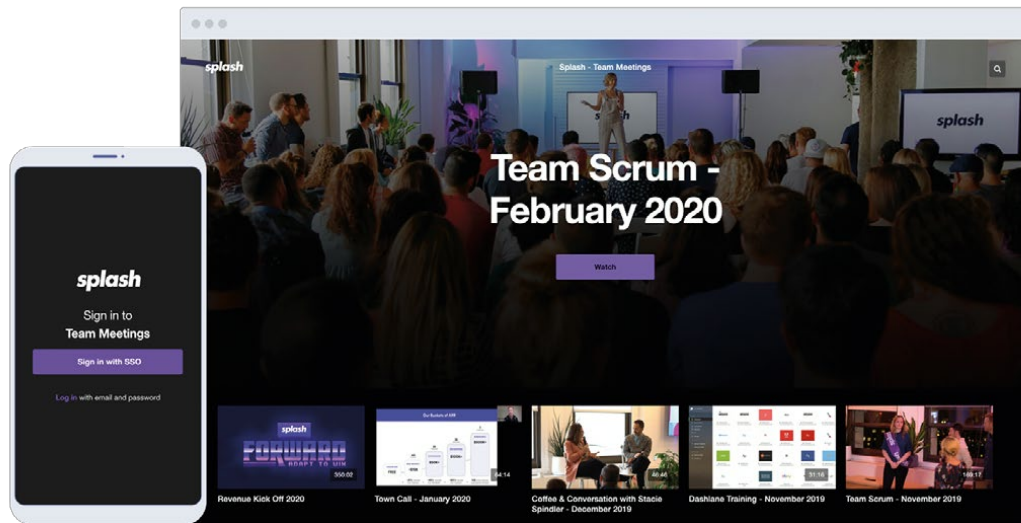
splash

Splash - Team Meetings

splash

Team Scrum - February 2020

Watch

splash

Sign in to
Team Meetings

Sign in with SSO

Log in with email and password

splash
FORWARD
ADAPT TO WIN
350:02
Revenue Kick Off 2020

Our Buckets of 6M
64:14
Town Call - January 2020

46:46
Coffee & Conversation with Stacie Spindler - December 2019

51:16
Dashlane Training - November 2019

168:17
Team Scrum - November 2019